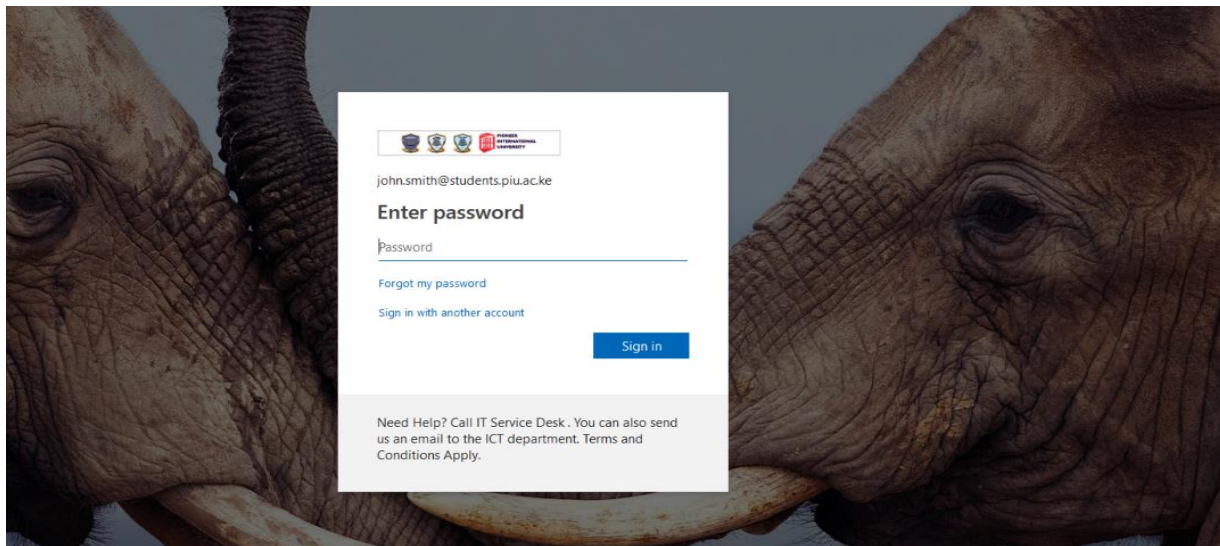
PIONEER INTERNATIONAL UNIVERSITY

john.smith@students.piu.ac.ke

Enter password

Password

Forgot my password

Sign in with another account

Sign in

Need Help? Call IT Service Desk . You can also send us an email to the ICT department. Terms and Conditions Apply.